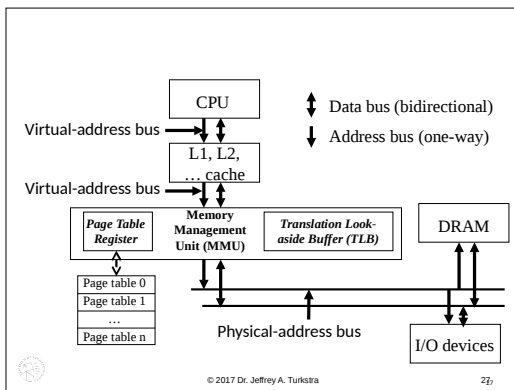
CPU

Data bus (bidirectional)

Address bus (one-way)

Virtual-address bus

L1, L2, … cache

Virtual-address bus

Page Table Register

Memory Management Unit (MMU)

Translation Look-aside Buffer (TLB)

DRAM

Page table 0

Page table 1

…

Page table n

Physical-address bus

I/O devices

© 2017 Dr. Jeffrey A. Turkstra

27